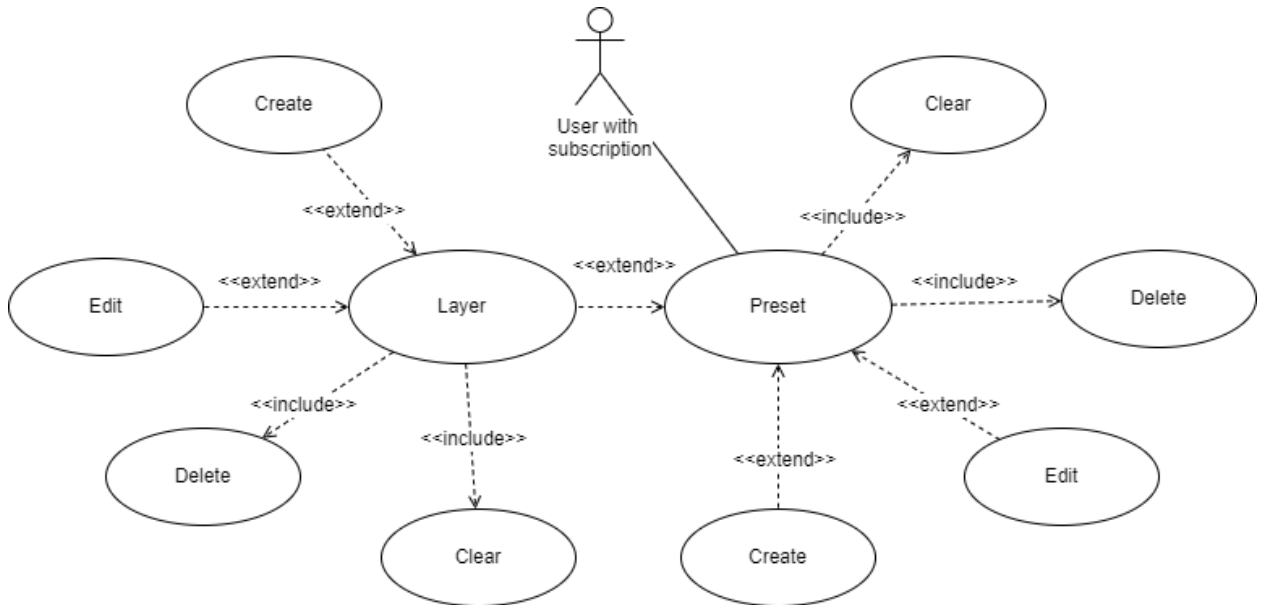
User with subscription

Create

<<extend>>

Clear

<<include>>

<<extend>>

Edit

<<extend>>

Layer

Preset

<<include>>

Delete

<<include>>

<<include>>

<<extend>>

Delete

<<extend>>

Edit

Clear

Create